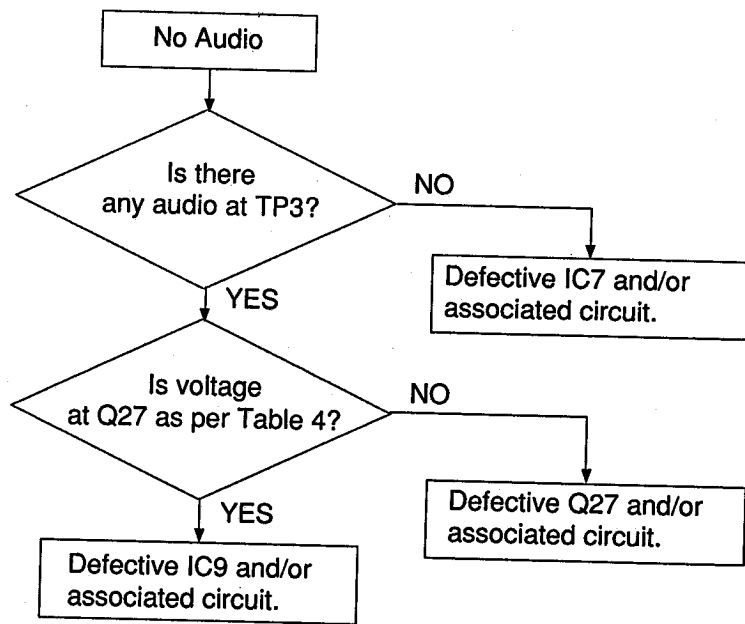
No Audio

Is there any audio at TP3?

NO

Defective IC7 and/or associated circuit.

YES

Is voltage at Q27 as per Table 4?

NO

Defective Q27 and/or associated circuit.

YES

Defective IC9 and/or associated circuit.